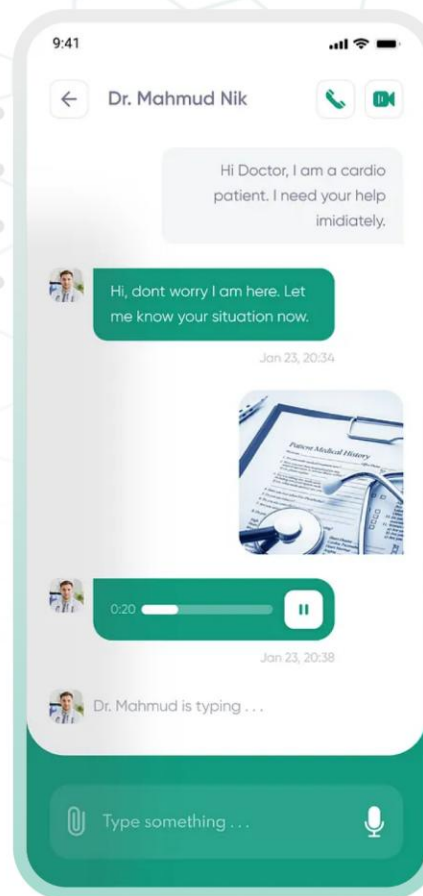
9:41

Dr. Mahmud Nik

Hi Doctor, I am a cardio patient. I need your help imidiately.

Hi, dont worry I am here. Let me know your situation now.

Jan 23, 20:34

Patient Medical History

0:20

Jan 23, 20:38

Dr. Mahmud is typing . . .

Type something . . .